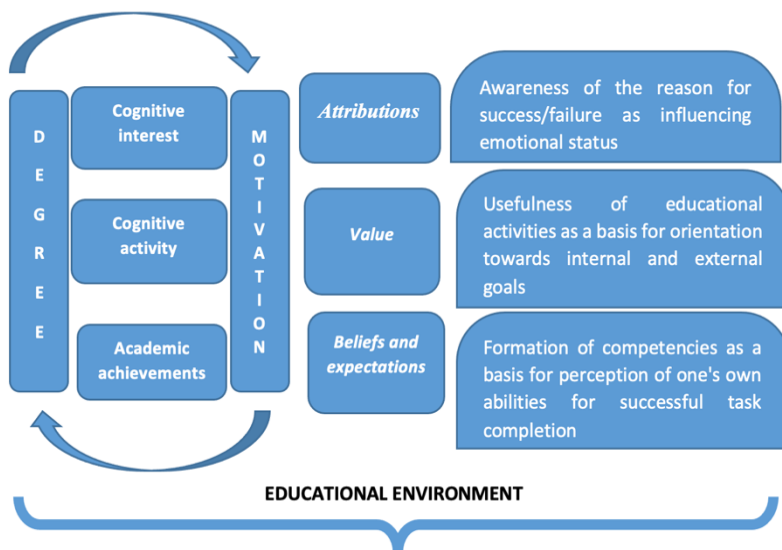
D
E
G
R
E
E

Cognitive interest

Cognitive activity

Academic achievements

M
O
T
I
V
A
T
I
O
N

Attributions

Awareness of the reason for success/failure as influencing emotional status

Value

Usefulness of educational activities as a basis for orientation towards internal and external goals

Beliefs and expectations

Formation of competencies as a basis for perception of one's own abilities for successful task completion

EDUCATIONAL ENVIRONMENT